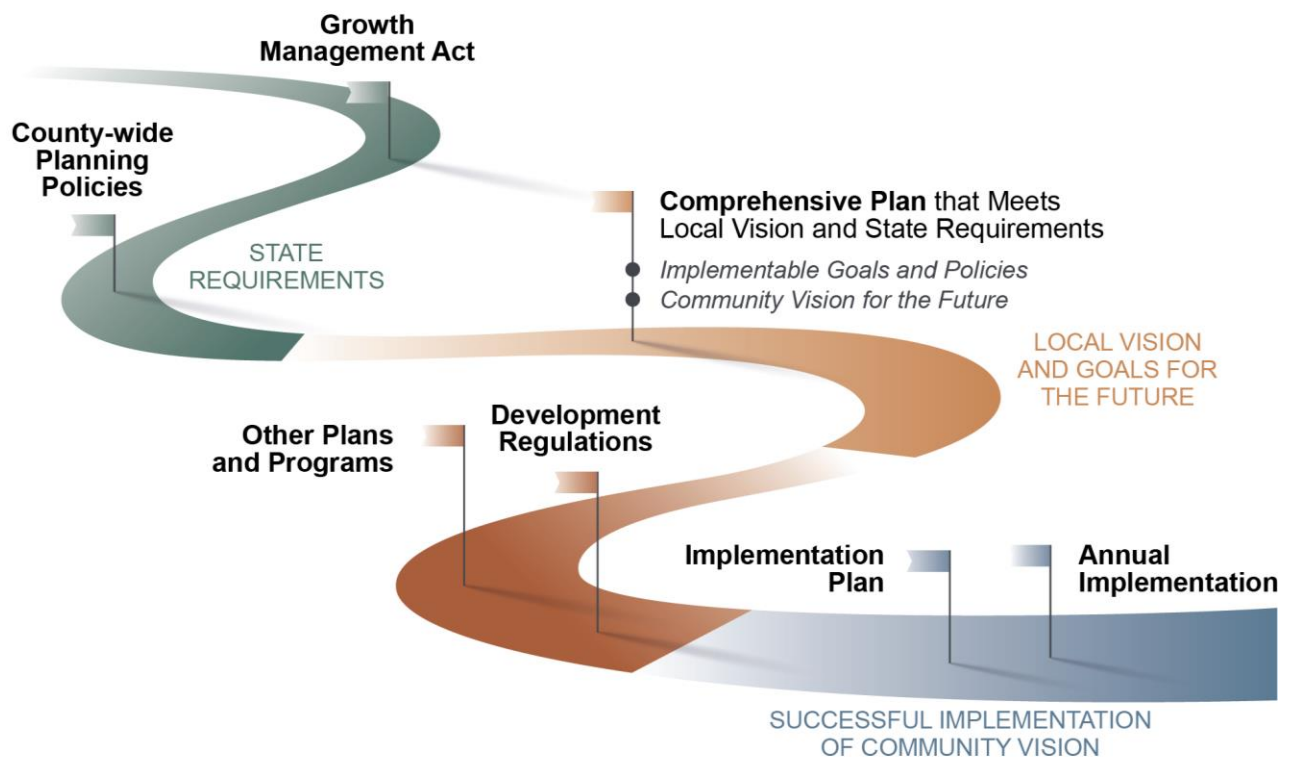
Growth Management Act

County-wide Planning Policies

STATE REQUIREMENTS

Comprehensive Plan that Meets Local Vision and State Requirements

Implementable Goals and Policies

Community Vision for the Future

LOCAL VISION AND GOALS FOR THE FUTURE

Other Plans and Programs

Development Regulations

Implementation Plan

Annual Implementation

SUCCESSFUL IMPLEMENTATION OF COMMUNITY VISION